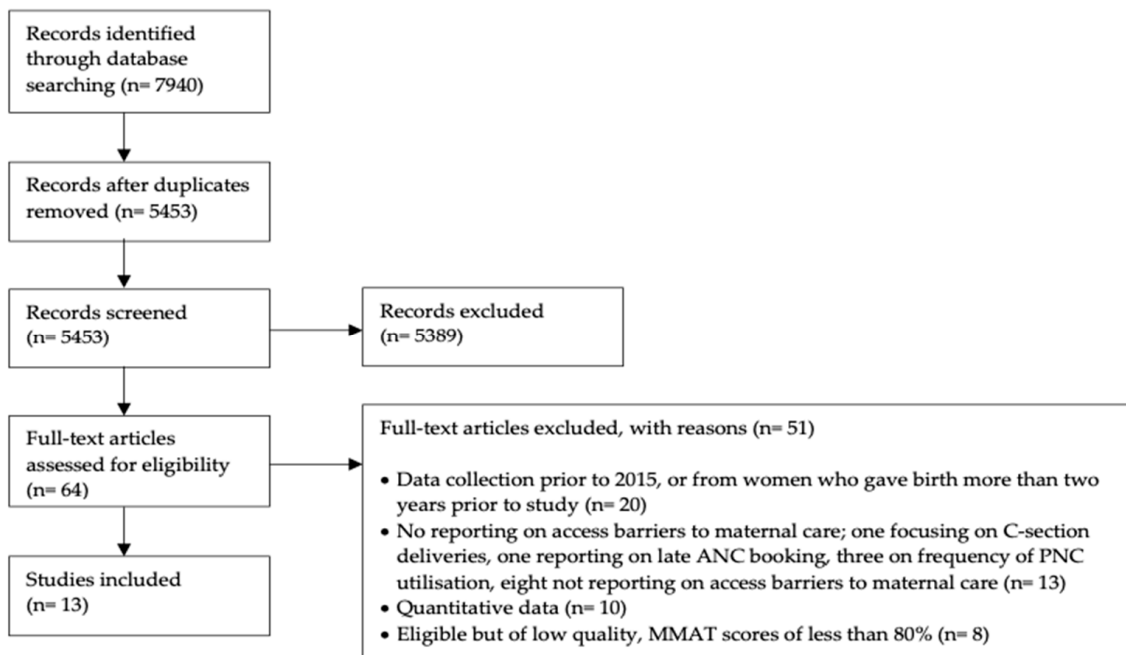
Records identified through database searching (n= 7940)

Records after duplicates removed (n= 5453)

Records screened (n= 5453)

Records excluded (n= 5389)

Full-text articles assessed for eligibility (n= 64)

Full-text articles excluded, with reasons (n= 51)

• Data collection prior to 2015, or from women who gave birth more than two years prior to study (n= 20)
• No reporting on access barriers to maternal care; one focusing on C-section deliveries, one reporting on late ANC booking, three on frequency of PNC utilisation, eight not reporting on access barriers to maternal care (n= 13)
• Quantitative data (n= 10)
• Eligible but of low quality, MMAT scores of less than 80% (n= 8)

Studies included (n= 13)